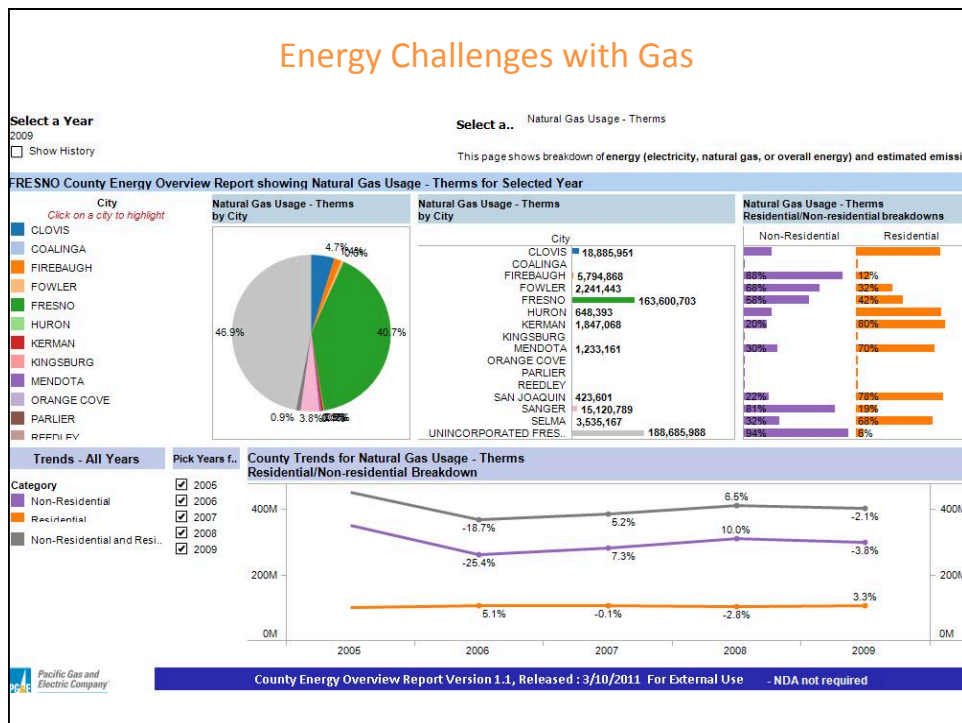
Energy Challenges with Gas

Select a Year
2009
Show History

Select a.. Natural Gas Usage - Therms

This page shows breakdown of energy (electricity, natural gas, or overall energy) and estimated emissi

FRESNO County Energy Overview Report showing Natural Gas Usage - Therms for Selected Year

City
Click on a city to highlight
CLOVIS
COALINGA
FIREBAUGH
FOWLER
FRESNO
HURON
KERMAN
KINGSBURG
MENDOTA
ORANGE COVE
PARLIER
REEDLEY

Natural Gas Usage - Therms by City

4.7%
46.9%
40.7%
0.9%
3.8%

Natural Gas Usage - Therms by City

City
CLOVIS 18,885,951
COALINGA
FIREBAUGH 5,794,868
FOWLER 2,241,443
FRESNO 163,600,703
HURON 648,393
KERMAN 1,847,068
KINGSBURG
MENDOTA 1,233,161
ORANGE COVE
PARLIER
REEDLEY
SAN JOAQUIN 423,601
SANGER 15,120,789
SELMA 3,535,167
UNINCORPORATED FRES.. 188,685,988

Natural Gas Usage - Therms Residential/Non-residential breakdowns

Non-Residential | Residential
88% 12%
68% 32%
58% 42%
20% 80%
30% 70%
22% 78%
81% 19%
32% 68%
94% 6%

Trends - All Years

Category
Non-Residential
Residential
Non-Residential and Resi..

Pick Years f..
2005
2006
2007
2008
2009

County Trends for Natural Gas Usage - Therms Residential/Non-residential Breakdown

400M
200M
0M
-18.7%
5.2%
6.5%
-2.1%
-25.4%
7.3%
10.0%
-3.8%
5.1%
-0.1%
-2.8%
3.3%
2005 2006 2007 2008 2009
400M
200M
0M

Pacific Gas and Electric Company

County Energy Overview Report Version 1.1, Released : 3/10/2011 For External Use - NDA not required